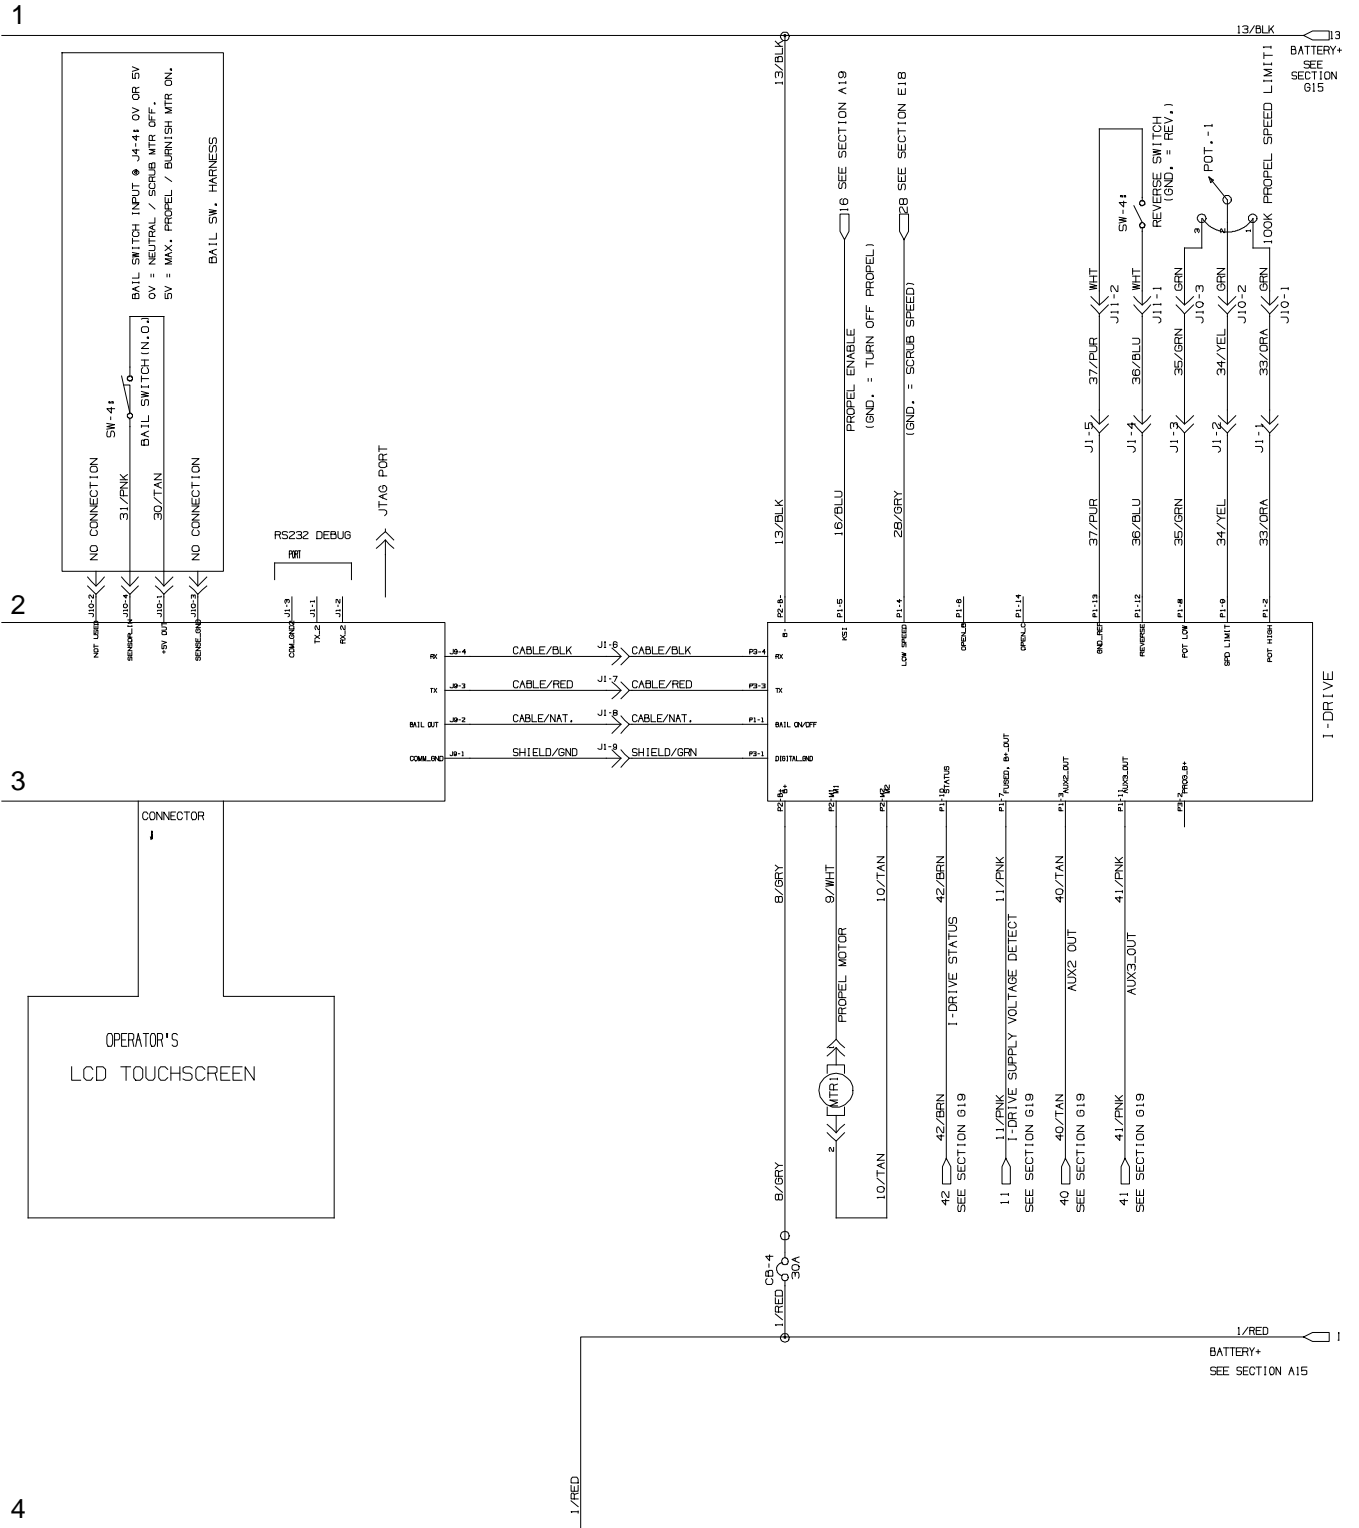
1

13/BLK
13
BATTERY+
SEE SECTION G15

BAIL SWITCH INPUT @ J4-4: 0V OR 5V
0V = NEUTRAL / SCRUB MTR OFF.
5V = MAX. PROPEL / BURNISH MTR ON.
BAIL SW. HARNESS

SW-4:
BAIL SWITCH(N.O.)

NO CONNECTION
31/PNK
30/TAN
NO CONNECTION

J10-2
J10-4
J10-1
J10-3
NOT USED
SENSEPL
+5V OUT
SENSE_GND

RS232 DEBUG
PORT
J1-3
J1-1
J1-2
COM_GND
TX_2
RX_2

JTAG PORT

13/BLK
13/BLK
16 SEE SECTION A19
PROPEL ENABLE
(GND. = TURN OFF PROPEL)
16/BLU
28 SEE SECTION E18
(GND. = SCRUB SPEED)
28/GRY

REVERSE SWITCH
(GND. = REV.)
SW-4:
POT.-1
100K PROPEL SPEED LIMIT1

WHT
J11-2
37/PUR
J1-5
37/PUR
WHT
J11-1
36/BLU
J1-4
36/BLU
GRN
J10-3
35/GRN
J1-3
35/GRN
GRN
J10-2
34/YEL
J1-2
34/YEL
GRN
J10-1
33/ORA
J1-1
33/ORA

2

P2-8
B-
P1-5
KSI
P1-4
LOW SPEED
P1-6
OPEN_B
P1-14
OPEN_C
P1-13
GND_REF
P1-12
REVERSE
P1-8
POT LOW
P1-9
SPD LIMIT
P1-2
POT HIGH

RX J9-4 CABLE/BLK J1-6 CABLE/BLK P3-4 RX
TX J9-3 CABLE/RED J1-7 CABLE/RED P3-3 TX
BAIL OUT J9-2 CABLE/NAT. J1-8 CABLE/NAT. P1-1 BAIL ON/OFF
COMM_GND J9-1 SHIELD/GND J1-8 SHIELD/GRN P3-1 DIGITAL_GND

I-DRIVE

3

P2-6 B+
P2-1 M1
P2-4 M2
P1-10 STATUS
P1-7 FUSED, B+_OUT
P1-3 AUX2_OUT
P1-11 AUX3_OUT
P3-2 PROG_B+

CONNECTOR
J

OPERATOR'S
LCD TOUCHSCREEN

8/GRY
9/WHT
PROPEL MOTOR
MTR1
2
10/TAN
10/TAN
42/BRN
I-DRIVE STATUS
42/BRN
42 SEE SECTION G19
11/PNK
I-DRIVE SUPPLY VOLTAGE DETECT
11/PNK
11 SEE SECTION G19
40/TAN
AUX2 OUT
40/TAN
40 SEE SECTION G19
41/PNK
AUX3_OUT
41/PNK
41 SEE SECTION G19

8/GRY
CB-4
30A
1/RED

1/RED
1
BATTERY+
SEE SECTION A15

4

1/RED